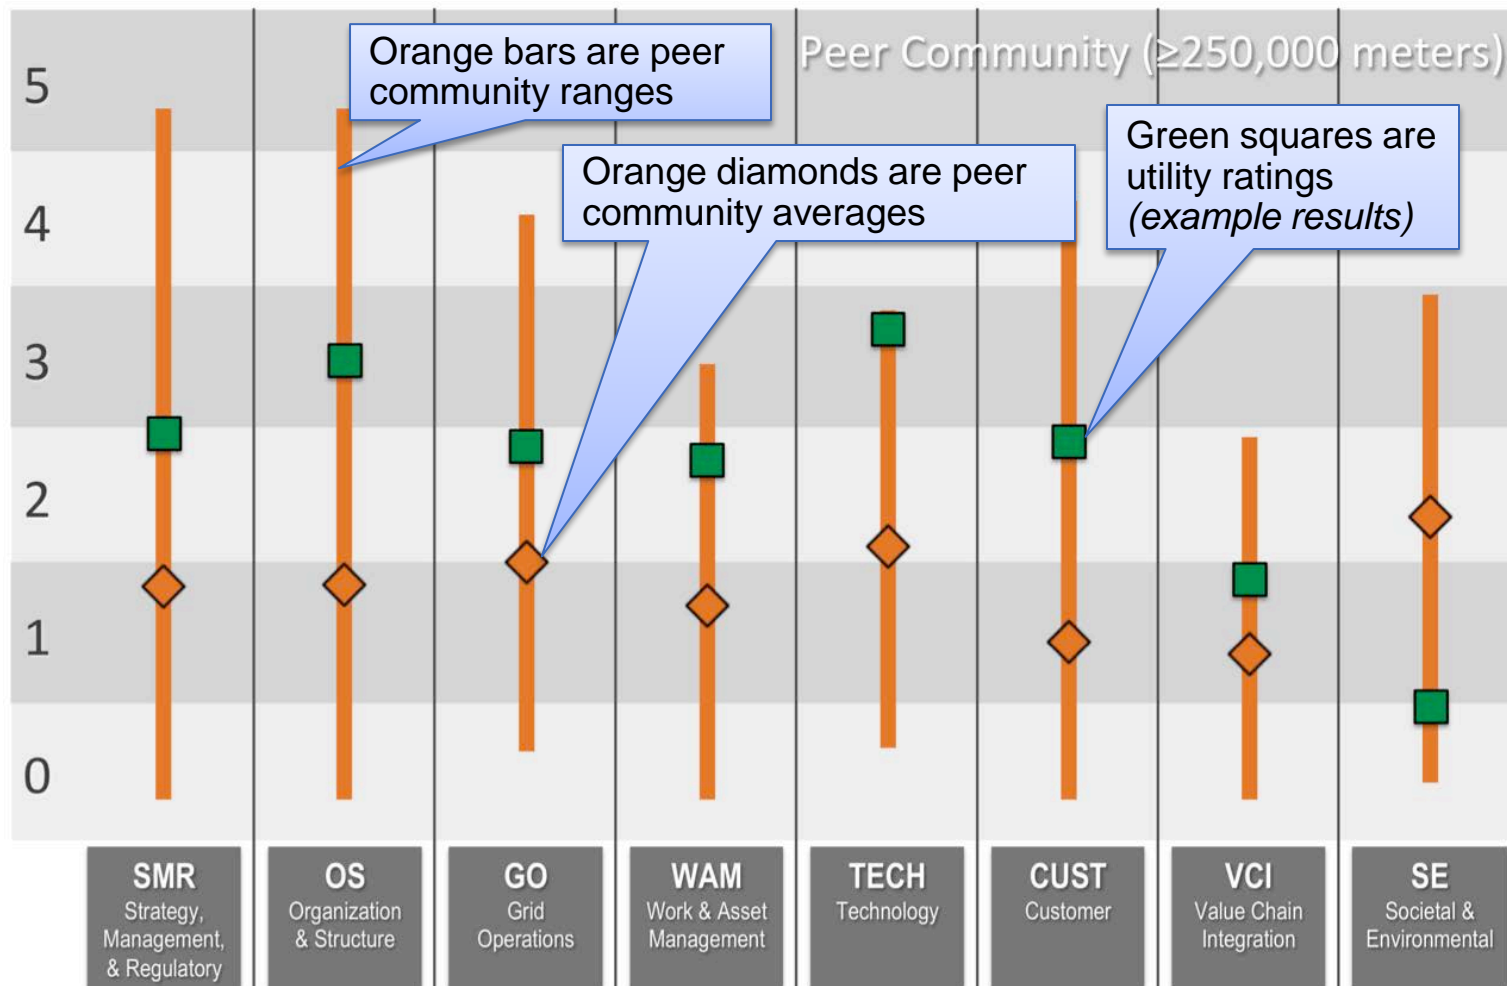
Peer Community (≥250,000 meters)

Orange bars are peer community ranges

Orange diamonds are peer community averages

Green squares are utility ratings *(example results)*

5
4
3
2
1
0

SMR
Strategy, Management, & Regulatory

OS
Organization & Structure

GO
Grid Operations

WAM
Work & Asset Management

TECH
Technology

CUST
Customer

VCI
Value Chain Integration

SE
Societal & Environmental